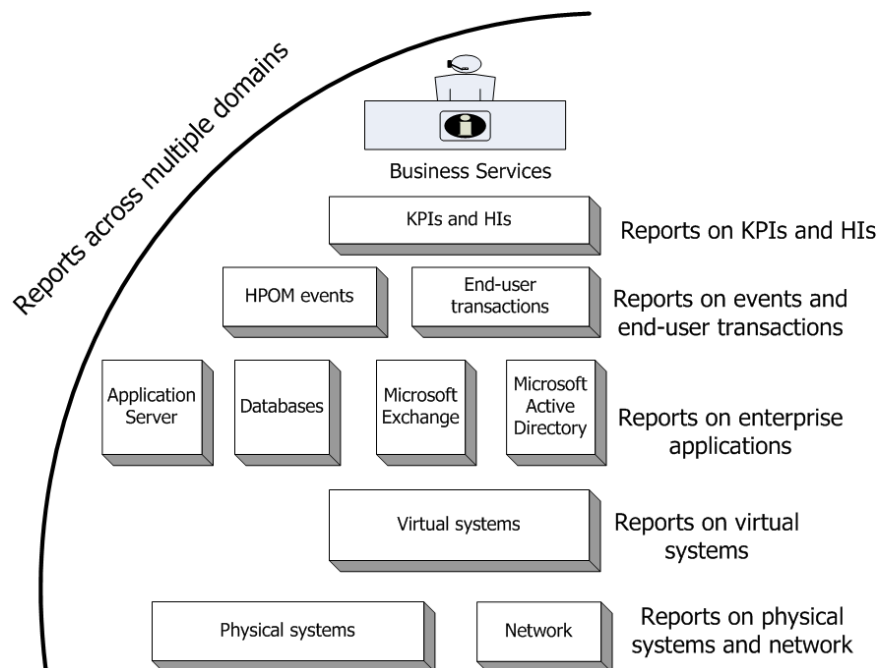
Reports across multiple domains

Business Services

KPIs and HIs

Reports on KPIs and HIs

HPOM events

End-user transactions

Reports on events and end-user transactions

Application Server

Databases

Microsoft Exchange

Microsoft Active Directory

Reports on enterprise applications

Virtual systems

Reports on virtual systems

Physical systems

Network

Reports on physical systems and network